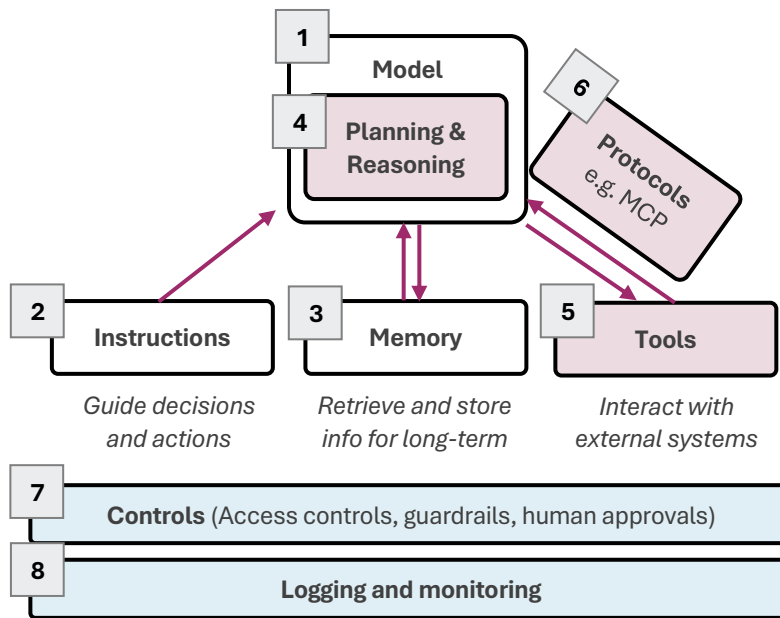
1
Model
4
Planning & Reasoning
6
Protocols
e.g. MCP
2
Instructions
3
Memory
5
Tools
Guide decisions and actions
Retrieve and store info for long-term
Interact with external systems
7
Controls (Access controls, guardrails, human approvals)
8
Logging and monitoring